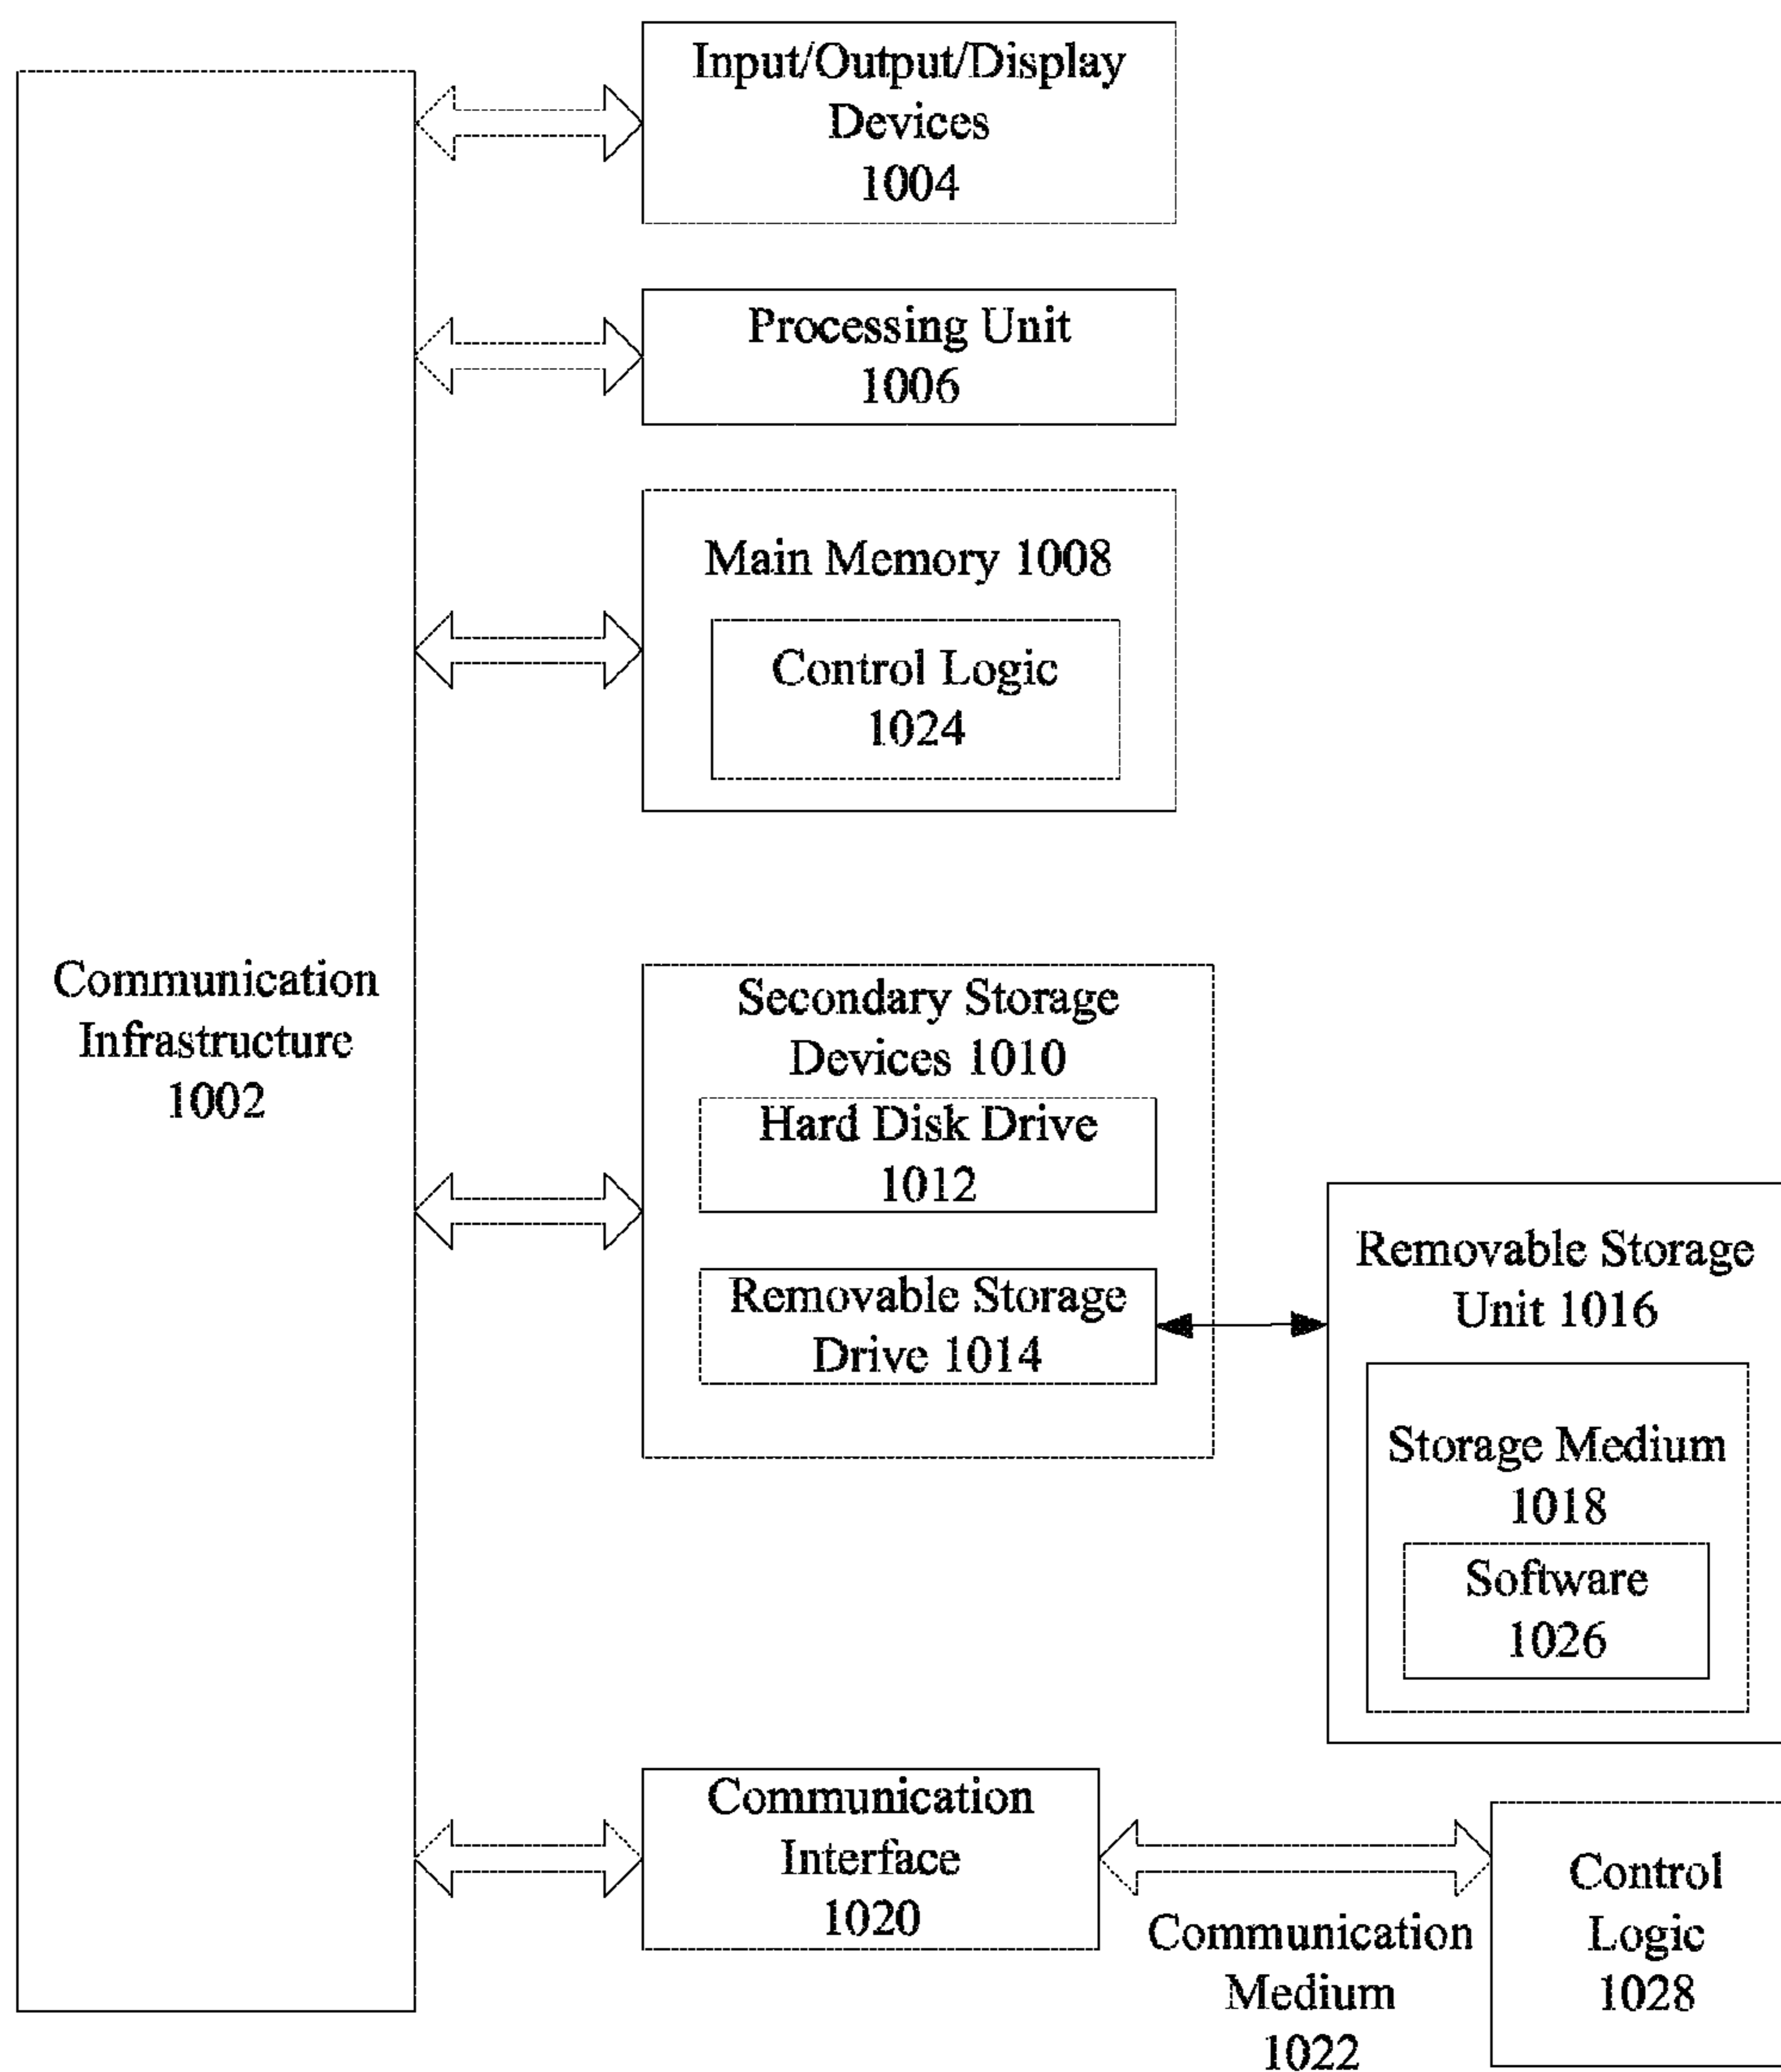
Input/Output/Display Devices 1004

Processing Unit 1006

Main Memory 1008

Control Logic 1024

Communication Infrastructure 1002

Secondary Storage Devices 1010

Hard Disk Drive 1012

Removable Storage Drive 1014

Removable Storage Unit 1016

Storage Medium 1018

Software 1026

Communication Interface 1020

Communication Medium 1022

Control Logic 1028